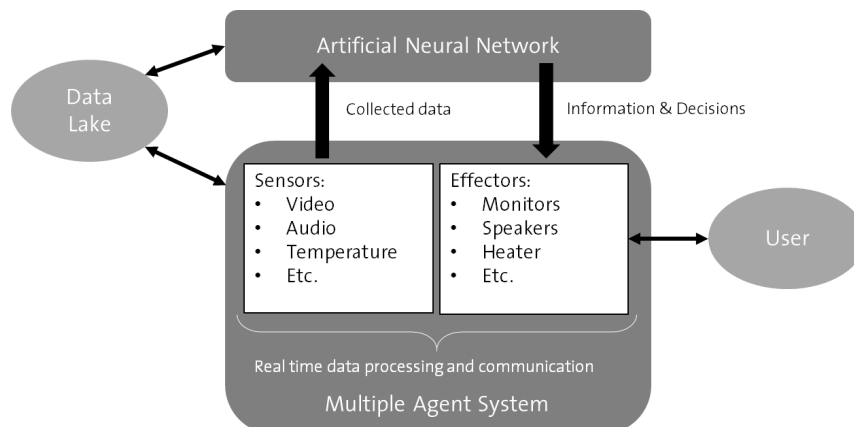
Artificial Neural Network

Data Lake

Collected data

Information & Decisions

Sensors:
- Video
- Audio
- Temperature
- Etc.

Effectors:
- Monitors
- Speakers
- Heater
- Etc.

User

Real time data processing and communication

Multiple Agent System